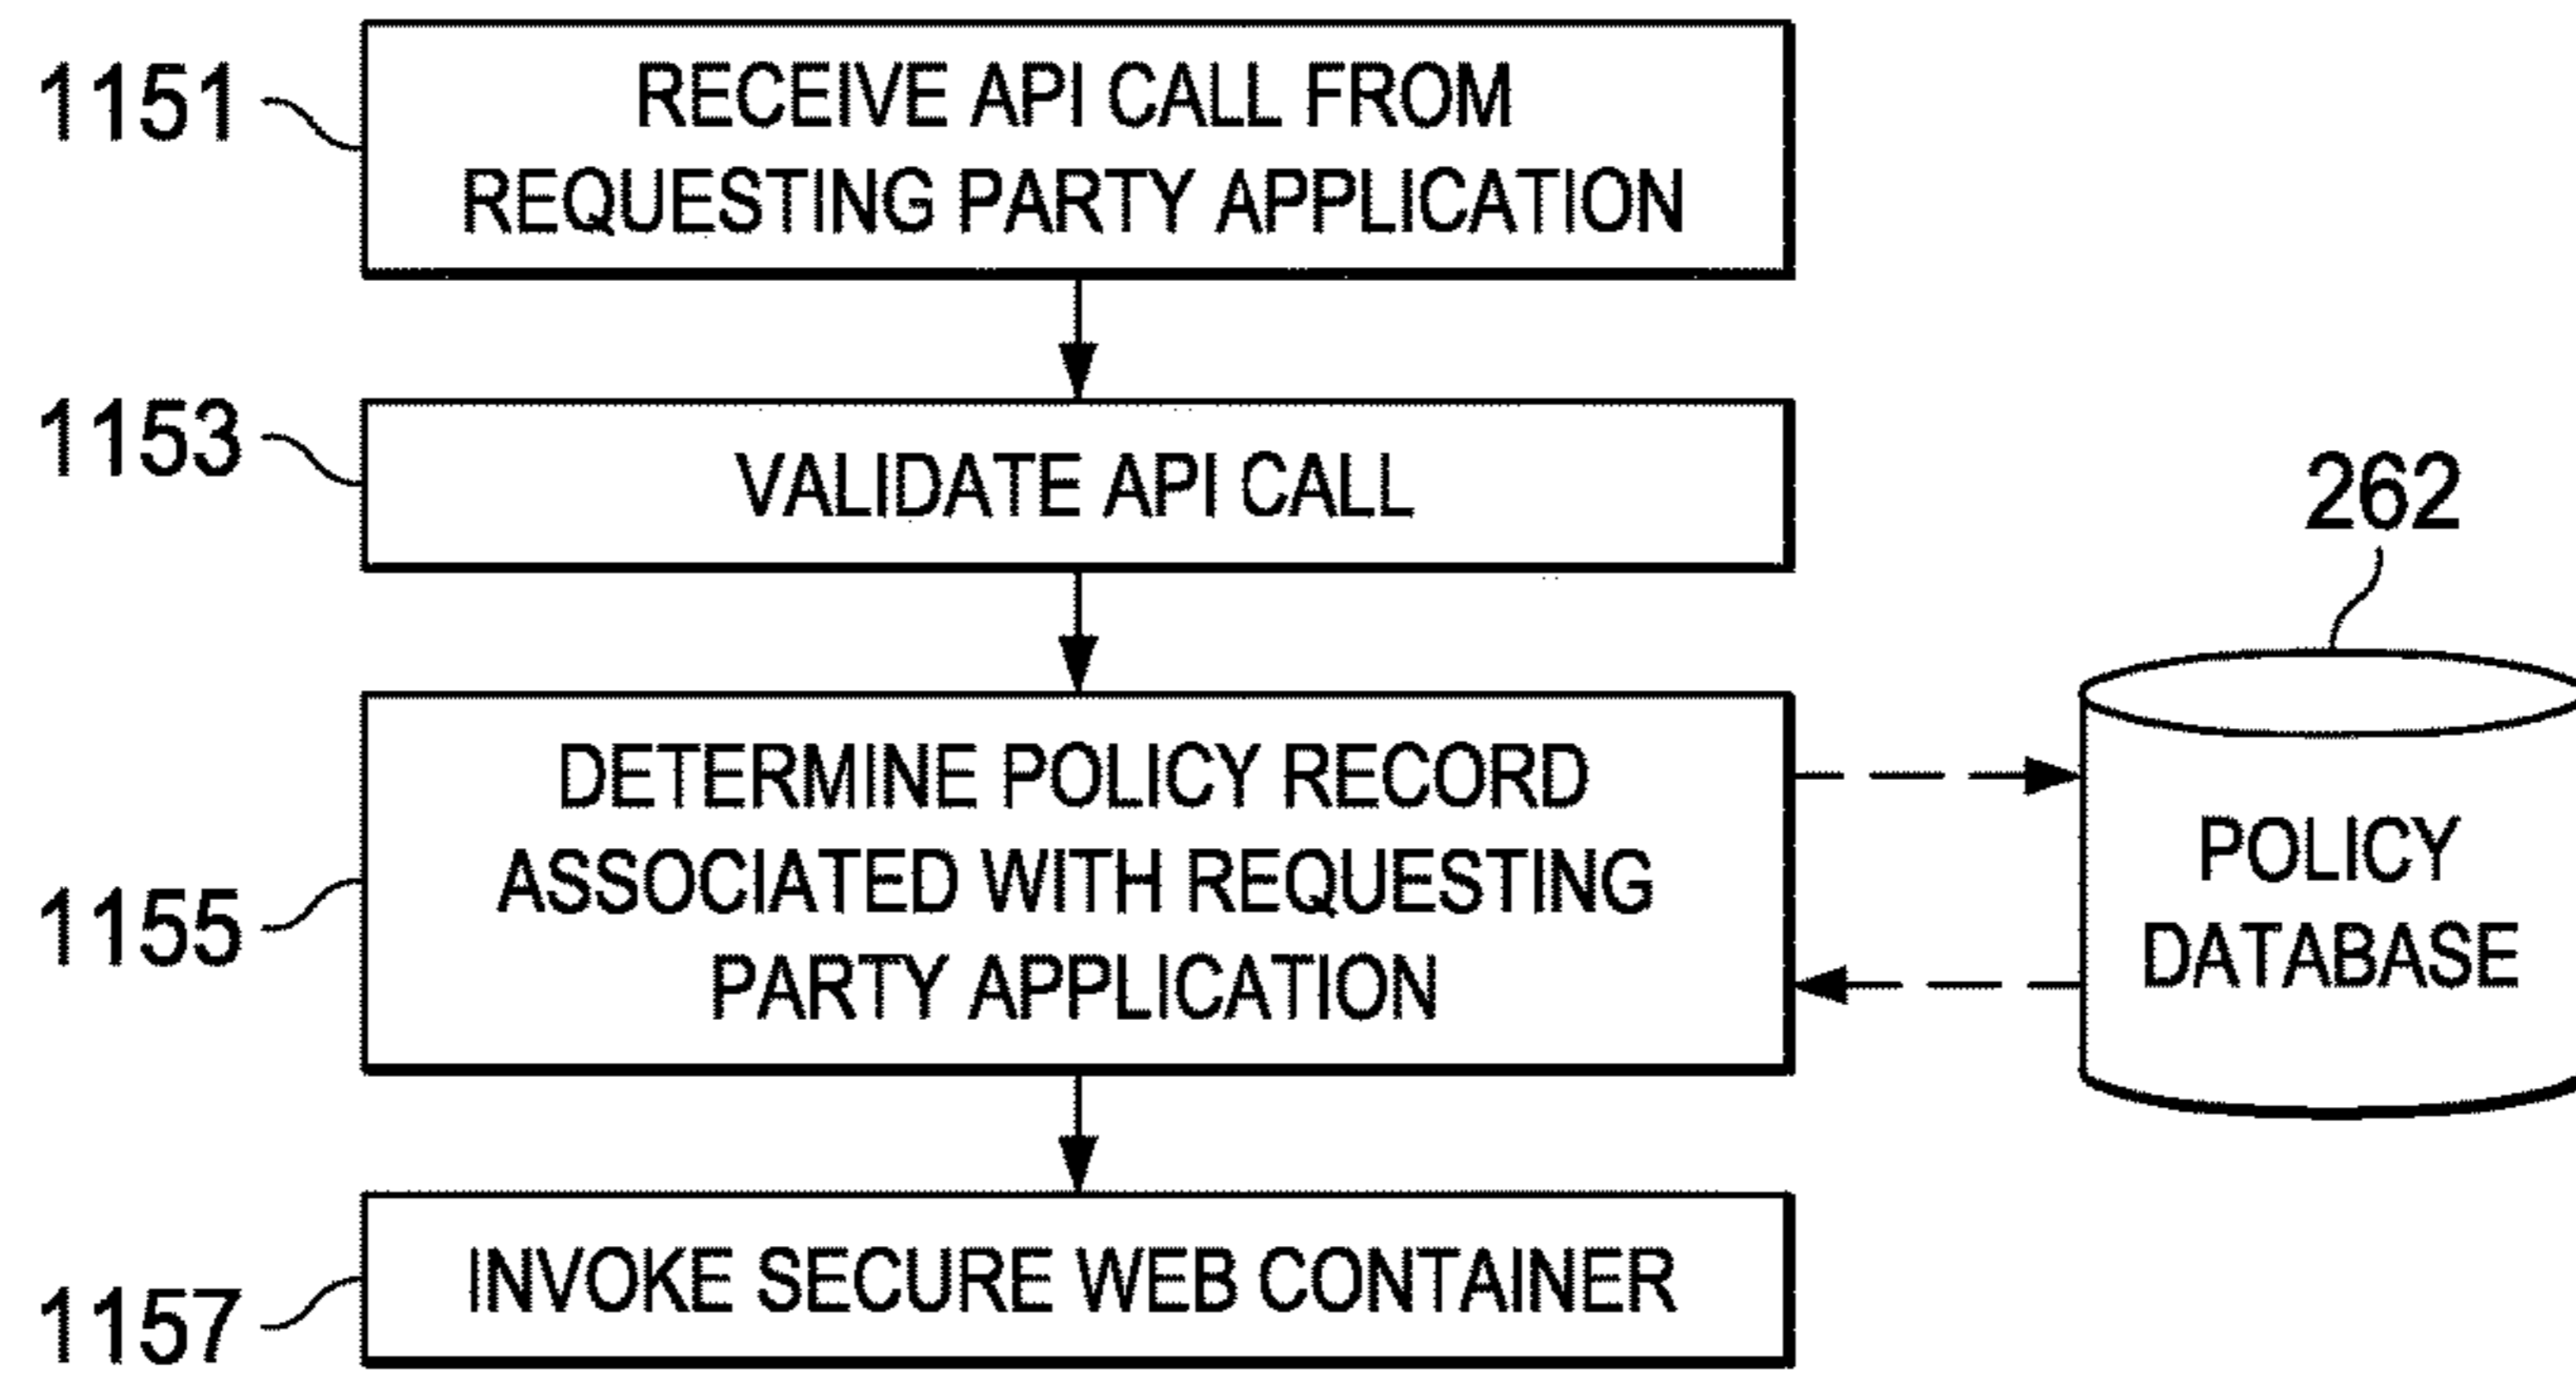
1151
RECEIVE API CALL FROM REQUESTING PARTY APPLICATION

1153
VALIDATE API CALL

262

1155
DETERMINE POLICY RECORD ASSOCIATED WITH REQUESTING PARTY APPLICATION

POLICY DATABASE

1157
INVOKE SECURE WEB CONTAINER